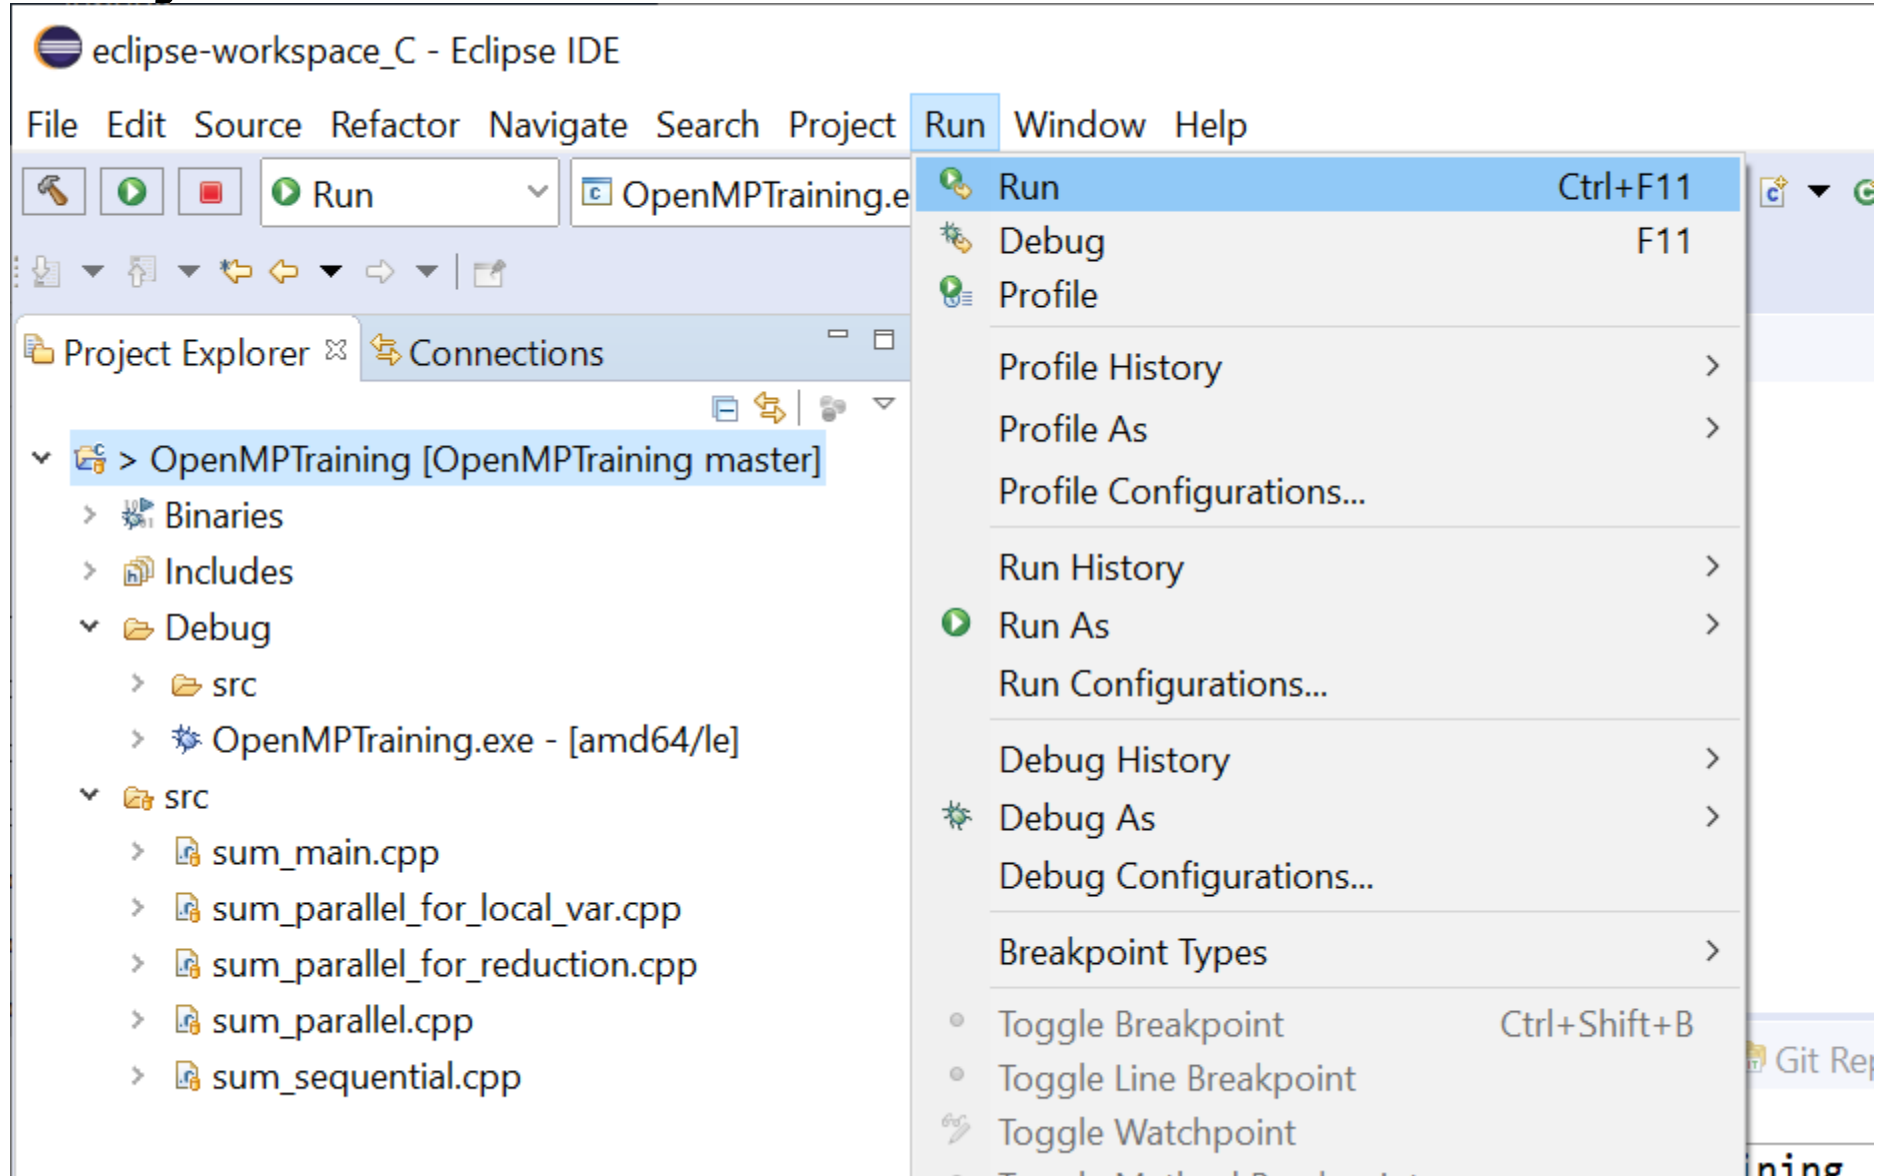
eclipse-workspace_C - Eclipse IDE

File Edit Source Refactor Navigate Search Project Run Window Help

Run
OpenMPTraining.e

Project Explorer
Connections

> OpenMPTraining [OpenMPTraining master]
Binaries
Includes
Debug
src
OpenMPTraining.exe - [amd64/le]
src
sum_main.cpp
sum_parallel_for_local_var.cpp
sum_parallel_for_reduction.cpp
sum_parallel.cpp
sum_sequential.cpp

Run Ctrl+F11
Debug F11
Profile
Profile History
Profile As
Profile Configurations...
Run History
Run As
Run Configurations...
Debug History
Debug As
Debug Configurations...
Breakpoint Types
Toggle Breakpoint Ctrl+Shift+B
Toggle Line Breakpoint
Toggle Watchpoint

Git Rep
ning